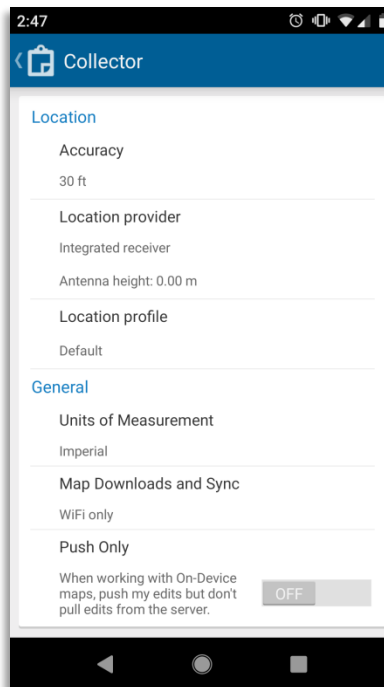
2:47

Collector

Location

Accuracy

30 ft

Location provider

Integrated receiver

Antenna height: 0.00 m

Location profile

Default

General

Units of Measurement

Imperial

Map Downloads and Sync

WiFi only

Push Only

When working with On-Device maps, push my edits but don't pull edits from the server.

OFF